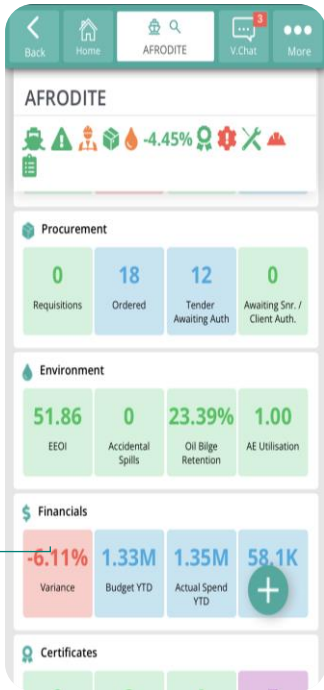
Back
Home
AFRODITE
3
V.Chat
More

AFRODITE

-4.45%

Procurement

| 0 | 18 | 12 | 0 |
|---|---|---|---|
| Requisitions | Ordered | Tender Awaiting Auth | Awaiting Snr. / Client Auth. |

Environment

| 51.86 | 0 | 23.39% | 1.00 |
|---|---|---|---|
| EEOI | Accidental Spills | Oil Bilge Retention | AE Utilisation |

Financials

| -6.11% | 1.33M | 1.35M | 58.1K |
|---|---|---|---|
| Variance | Budget YTD | Actual Spend YTD | |

+

Certificates